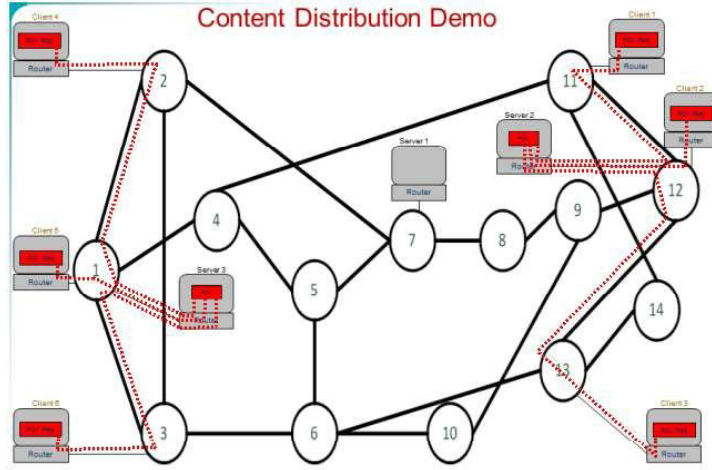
Content Distribution Demo

Client 4
Router

Client 1
Router

Client 2
Router

Server 2
Router

Server 1
Router

Client 5
Router

Server 3
Router

Client 6
Router

Client 3
Router

1
2
3
4
5
6
7
8
9
10
11
12
13
14